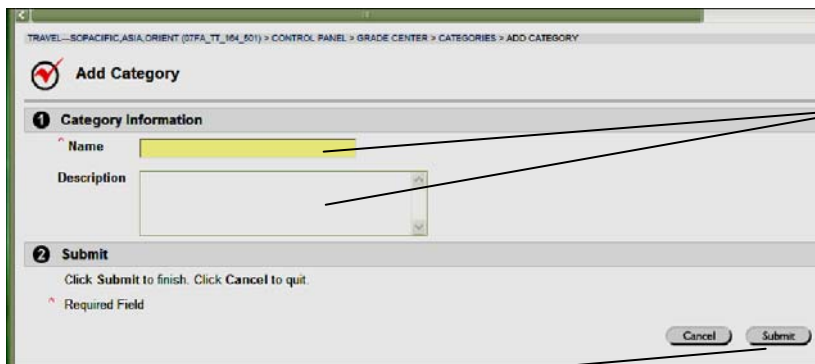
TRAVEL—SOPACIFIC,ASIA,ORIENT (07FA_TT_164_501) > CONTROL PANEL > GRADE CENTER > CATEGORIES > ADD CATEGORY

Add Category

1 Category Information

* Name

Description

2 Submit

Click Submit to finish. Click Cancel to quit.

* Required Field

Cancel

Submit